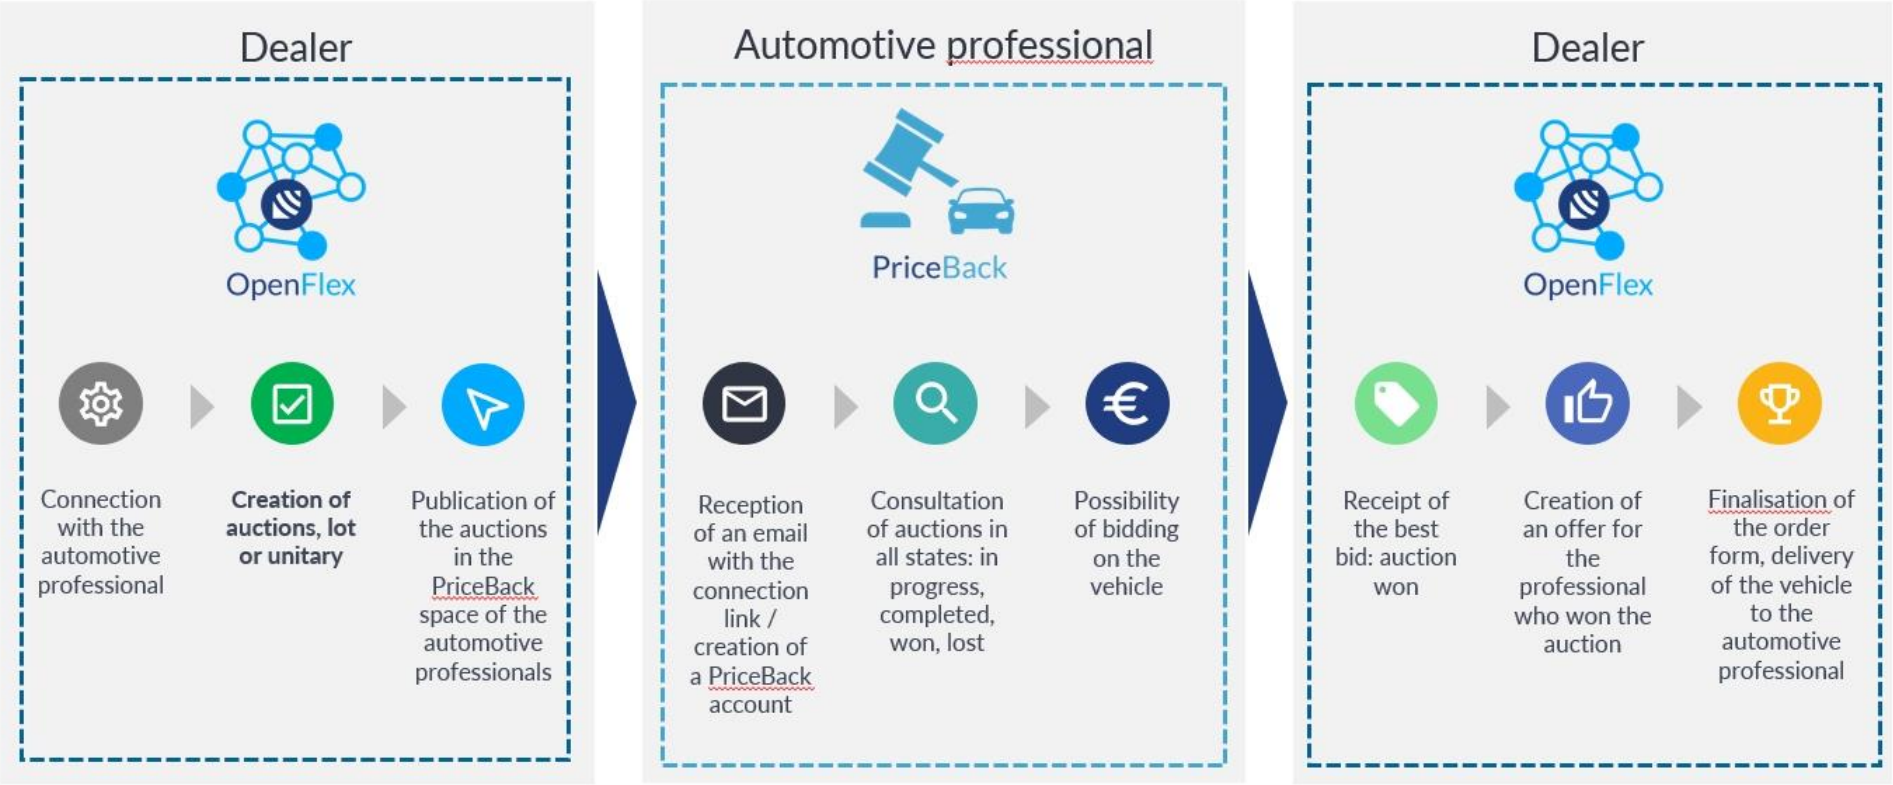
Dealer

OpenFlex

Connection with the automotive professional

Creation of auctions, lot or unitary

Publication of the auctions in the PriceBack space of the automotive professionals

Automotive professional

PriceBack

Reception of an email with the connection link / creation of a PriceBack account

Consultation of auctions in all states: in progress, completed, won, lost

Possibility of bidding on the vehicle

Dealer

OpenFlex

Receipt of the best bid: auction won

Creation of an offer for the professional who won the auction

Finalisation of the order form, delivery of the vehicle to the automotive professional